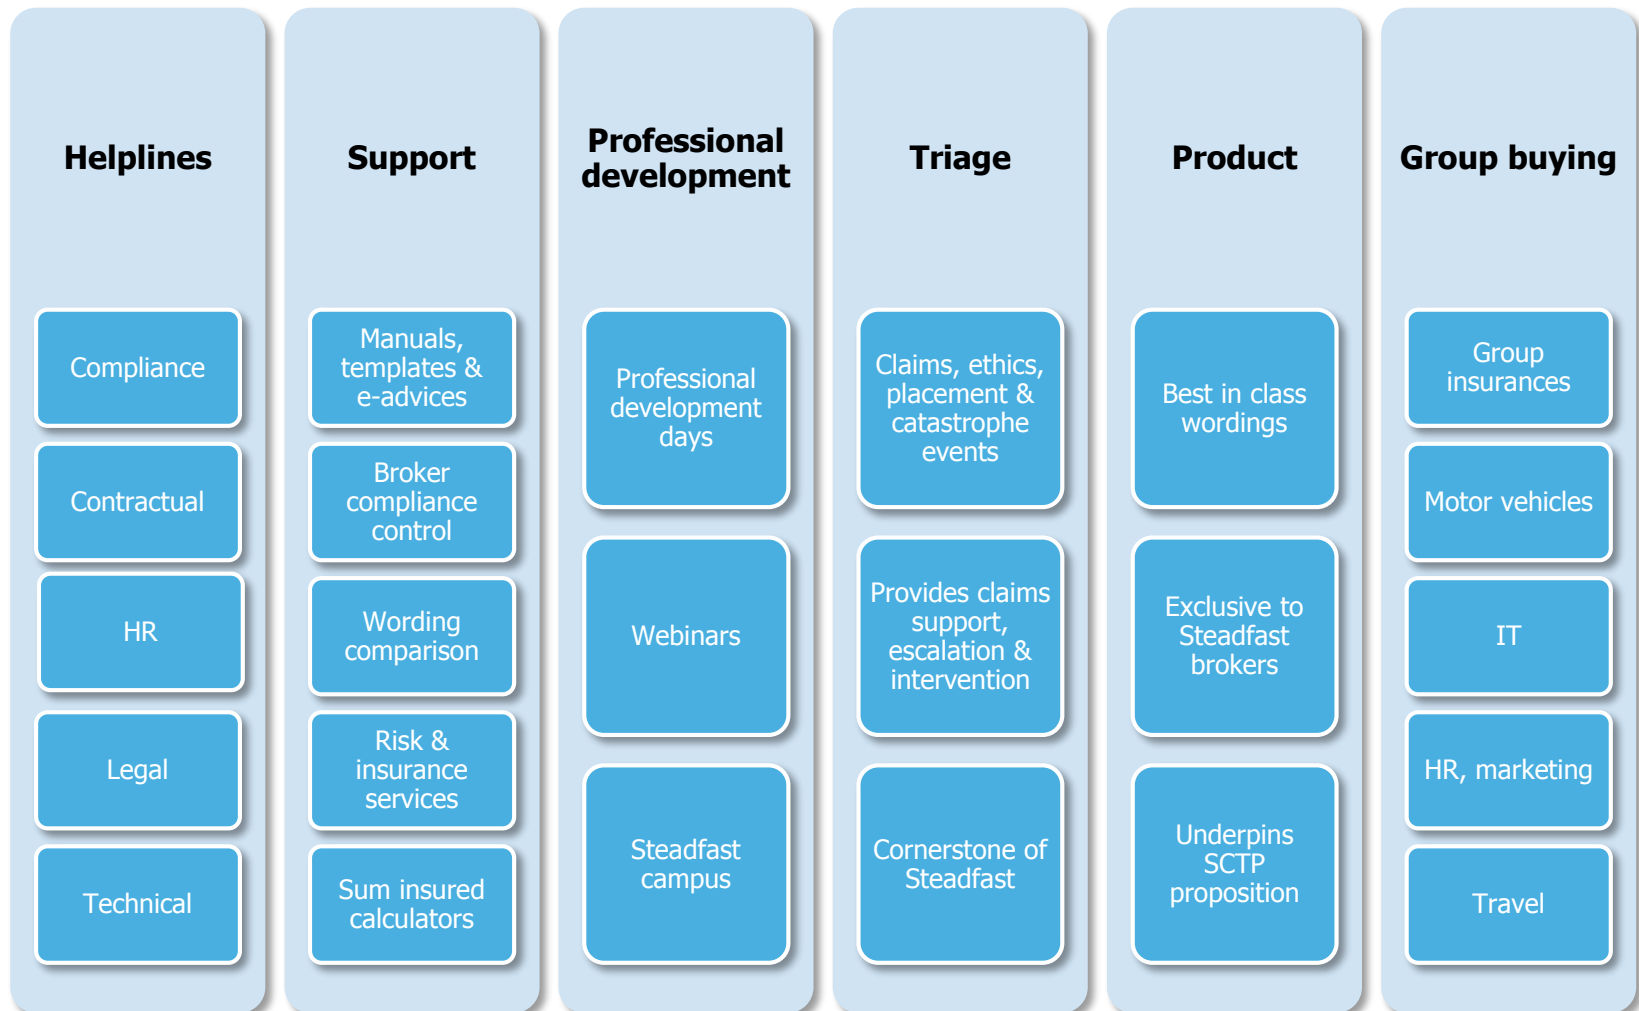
Helplines

Compliance

Contractual

HR

Legal

Technical

Support

Manuals, templates & e-advices

Broker compliance control

Wording comparison

Risk & insurance services

Sum insured calculators

Professional development

Professional development days

Webinars

Steadfast campus

Triage

Claims, ethics, placement & catastrophe events

Provides claims support, escalation & intervention

Cornerstone of Steadfast

Product

Best in class wordings

Exclusive to Steadfast brokers

Underpins SCTP proposition

Group buying

Group insurances

Motor vehicles

IT

HR, marketing

Travel